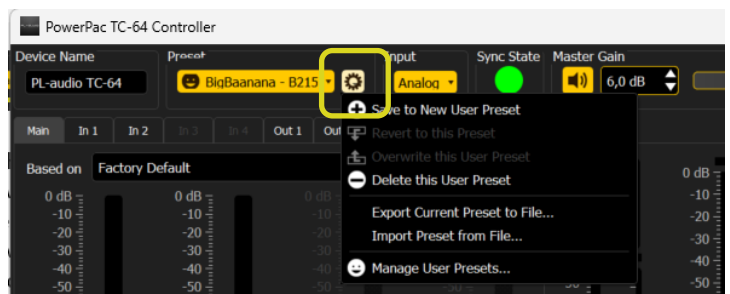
PowerPac TC-64 Controller

Device Name
PL-audio TC-64
Preset
BigBaanana - B215
Input
Analog
Sync State
Master Gain
6,0 dB

Main
In 1
In 2
In 3
In 4
Out 1
Out

Based on
Factory Default

Save to New User Preset
Revert to this Preset
Overwrite this User Preset
Delete this User Preset
Export Current Preset to File...
Import Preset from File...
Manage User Presets...

0 dB
-10
-20
-30
-40
-50

0 dB
-10
-20
-30
-40
-50

0 dB
-10
-20
-30
-40
-50

0 dB
-10
-20
-30
-40
-50